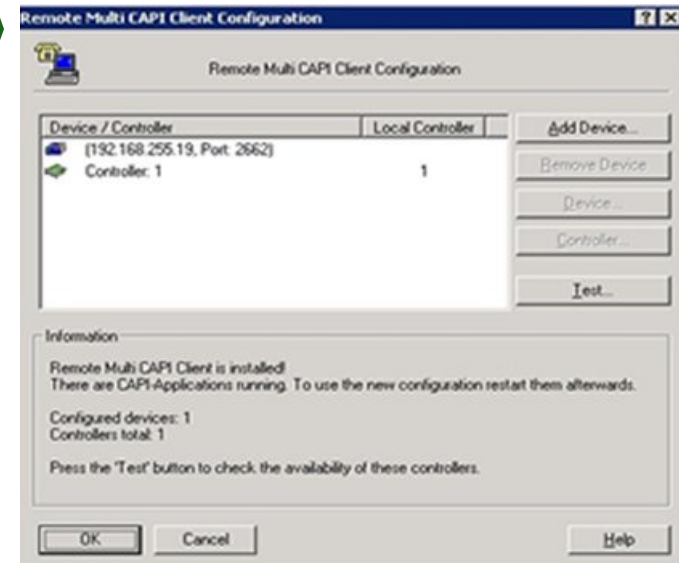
Remote Multi CAPI Client Configuration

? X

Remote Multi CAPI Client Configuration

| Device / Controller | Local Controller |
|---|---|
| (192.168.255.19, Port: 2662) | |
| Controller: 1 | 1 |

Add Device...

Remove Device

Device...

Controller...

Test...

Information

Remote Multi CAPI Client is installed!
There are CAPI-Applications running. To use the new configuration restart them afterwards.

Configured devices: 1
Controllers total: 1

Press the 'Test' button to check the availability of these controllers.

OK

Cancel

Help